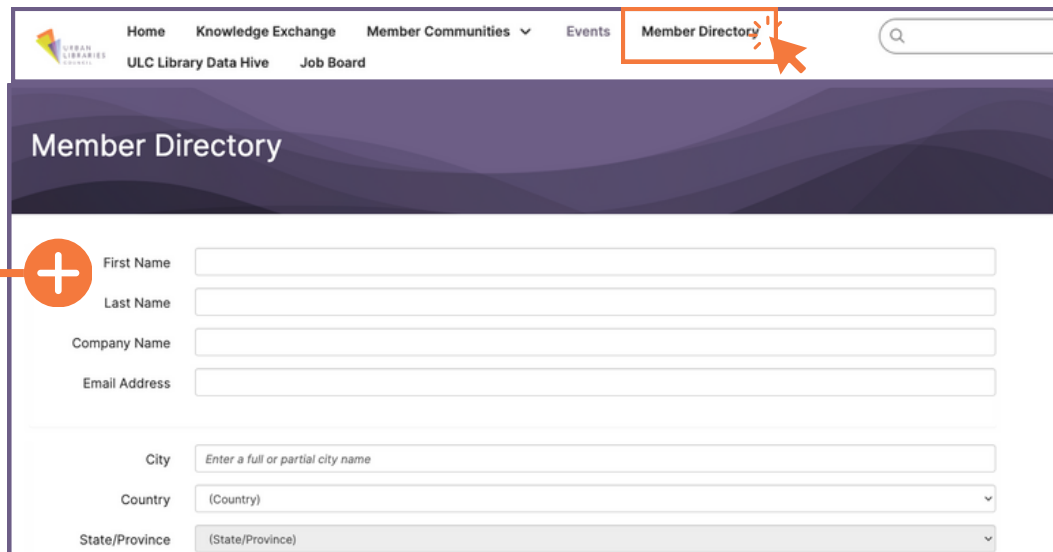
URBAN LIBRARIES COUNCIL

Home Knowledge Exchange Member Communities Events Member Directory

ULC Library Data Hive Job Board

Member Directory

First Name

Last Name

Company Name

Email Address

City Enter a full or partial city name

Country (Country)

State/Province (State/Province)